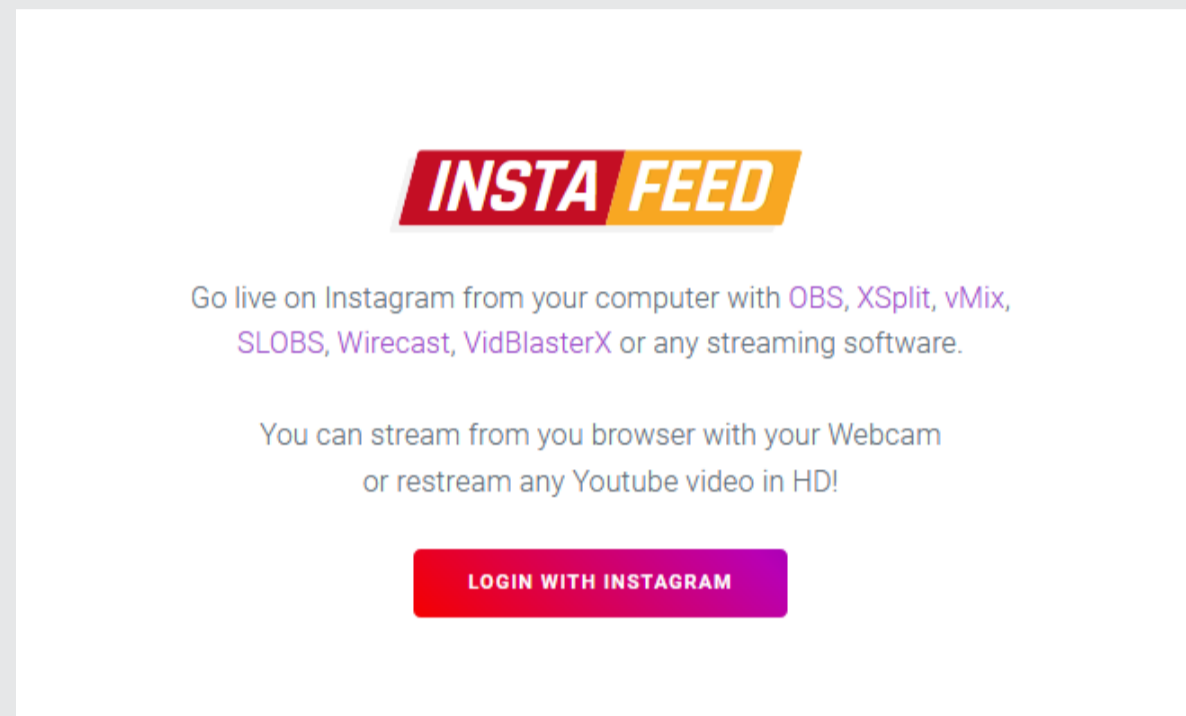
INSTA FEED

Go live on Instagram from your computer with OBS, XSplit, vMix, SLOBS, Wirecast, VidBlasterX or any streaming software.

You can stream from you browser with your Webcam or restream any Youtube video in HD!

LOGIN WITH INSTAGRAM